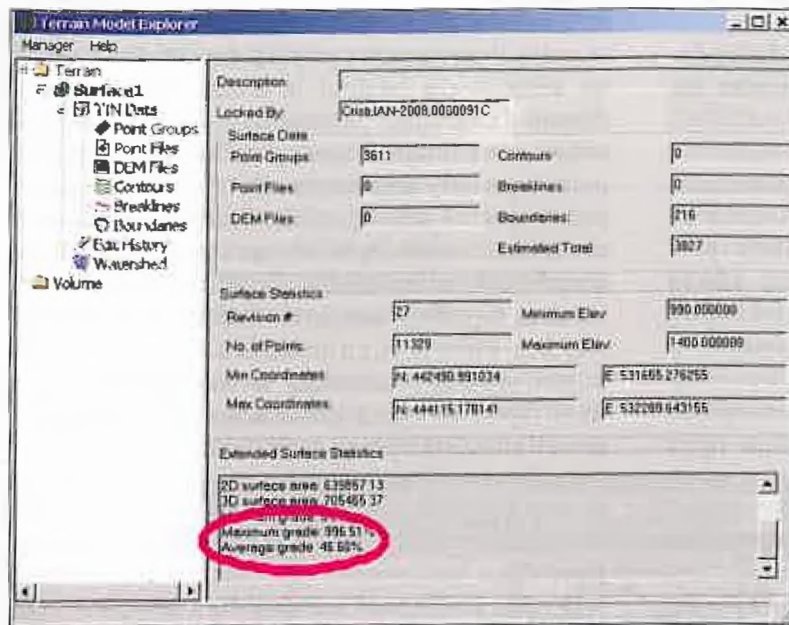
Terrain Model Explorer

Manager Help

Terrain
Surface1
TIN Data
Point Groups
Point Files
DEM Files
Contours
Breaklines
Boundaries
Edit History
Watershed
Volume

Description
Locked By: CrisIAN-2008,0000091C
Surface Data
Point Groups: 3611
Contours: 0
Point Files: 0
Breaklines: 0
DEM Files: 0
Boundaries: 216
Estimated Total: 3827

Surface Statistics
Revision #: 27
Minimum Elev: 990.000000
No. of Points: 11329
Maximum Elev: 1400.000000
Min Coordinates: N: 442490.991034 E: 531665.276255
Max Coordinates: N: 444115.170141 E: 532289.643155

Extended Surface Statistics
2D surface area: 635857.13
3D surface area: 705465.37
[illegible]
Maximum grade: 996.51%
Average grade: 46.60%